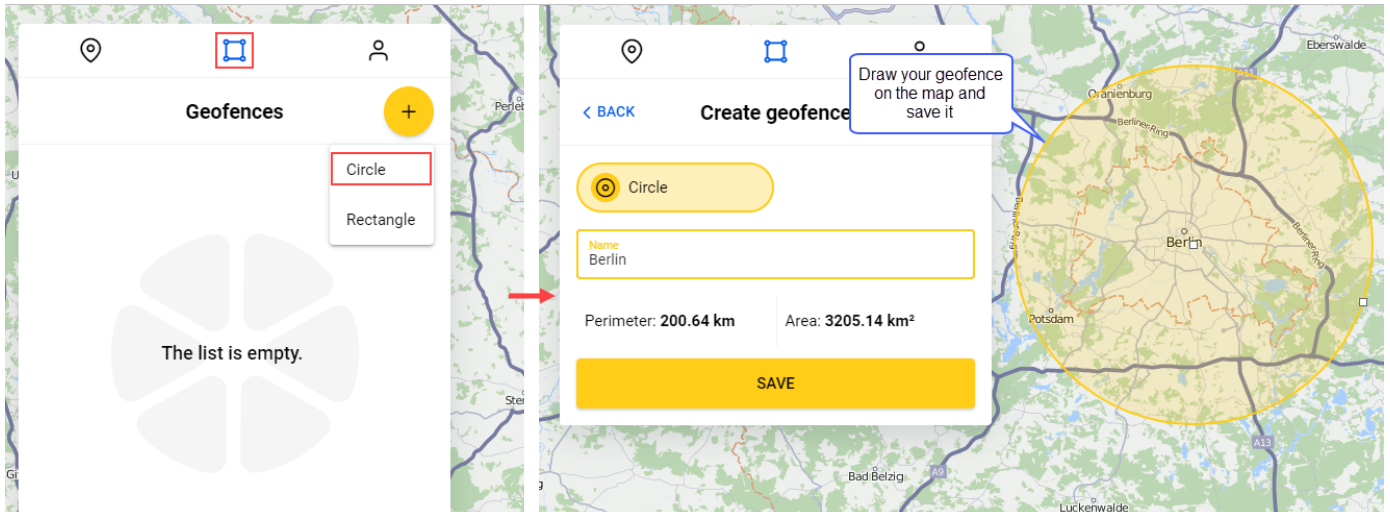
Geofences

+

Circle

Rectangle

The list is empty.

Perleb

Ster

< BACK

Create geofence

Draw your geofence on the map and save it

Circle

Name
Berlin

Perimeter: **200.64 km**

Area: **3205.14 km²**

SAVE

Eberswalde

Oranienburg

Berliner Ring

Berlin

Potsdam

Bad Belzig

A9

A13

Luckenwalde